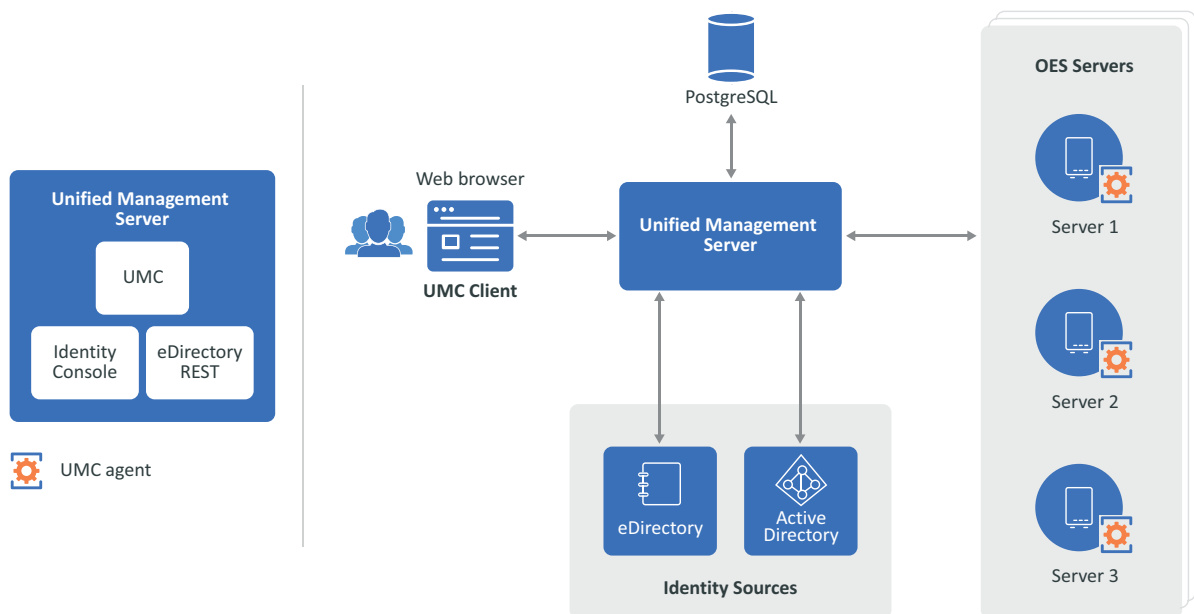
Unified Management Server

UMC

Identity Console

eDirectory REST

UMC agent

PostgreSQL

Web browser

UMC Client

Unified Management Server

OES Servers

Server 1

Server 2

Server 3

eDirectory

Active Directory

Identity Sources